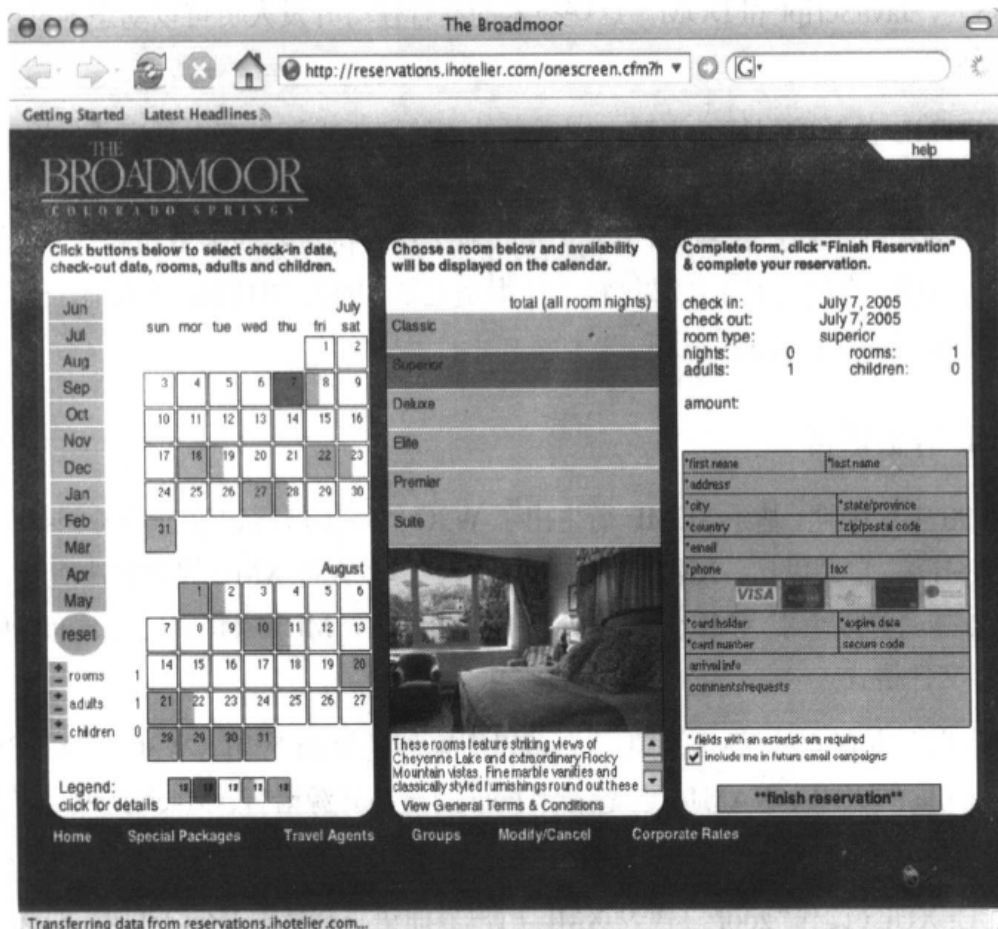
The Broadmoor

http://reservations.ihotelier.com/onescreen.cfm?h

Getting Started   Latest Headlines

THE BROADMOOR
COLORADO SPRINGS

help

Click buttons below to select check-in date, check-out date, rooms, adults and children.

Jun
Jul
Aug
Sep
Oct
Nov
Dec
Jan
Feb
Mar
Apr
May
reset

July

| sun | mon | tue | wed | thu | fri | sat |
|---|---|---|---|---|---|---|
| | | | | | 1 | 2 |
| 3 | 4 | 5 | 6 | 7 | 8 | 9 |
| 10 | 11 | 12 | 13 | 14 | 15 | 16 |
| 17 | 18 | 19 | 20 | 21 | 22 | 23 |
| 24 | 25 | 26 | 27 | 28 | 29 | 30 |
| 31 | | | | | | |

August

| | | | | | | |
|---|---|---|---|---|---|---|
| | 1 | 2 | 3 | 4 | 5 | 6 |
| 7 | 8 | 9 | 10 | 11 | 12 | 13 |
| 14 | 15 | 16 | 17 | 18 | 19 | 20 |
| 21 | 22 | 23 | 24 | 25 | 26 | 27 |
| 28 | 29 | 30 | 31 | | | |

rooms 1
adults 1
children 0

Legend: click for details

Choose a room below and availability will be displayed on the calendar.

total (all room nights)

Classic
Superior
Deluxe
Elite
Premier
Suite

These rooms feature striking views of Cheyenne Lake and extraordinary Rocky Mountain vistas. Fine marble vanities and classically styled furnishings round out these

View General Terms & Conditions

Complete form, click "Finish Reservation" & complete your reservation.

check in: July 7, 2005
check out: July 7, 2005
room type: superior
nights: 0 rooms: 1
adults: 1 children: 0

amount:

*first name *last name
*address
*city *state/province
*country *zip/postal code
*email
*phone fax
VISA
*card holder *expire date
*card number secure code
arrival info
comments/requests

* fields with an asterisk are required
include me in future email campaigns

**finish reservation**

Home   Special Packages   Travel Agents   Groups   Modify/Cancel   Corporate Rates

Transferring data from reservations.ihotelier.com...